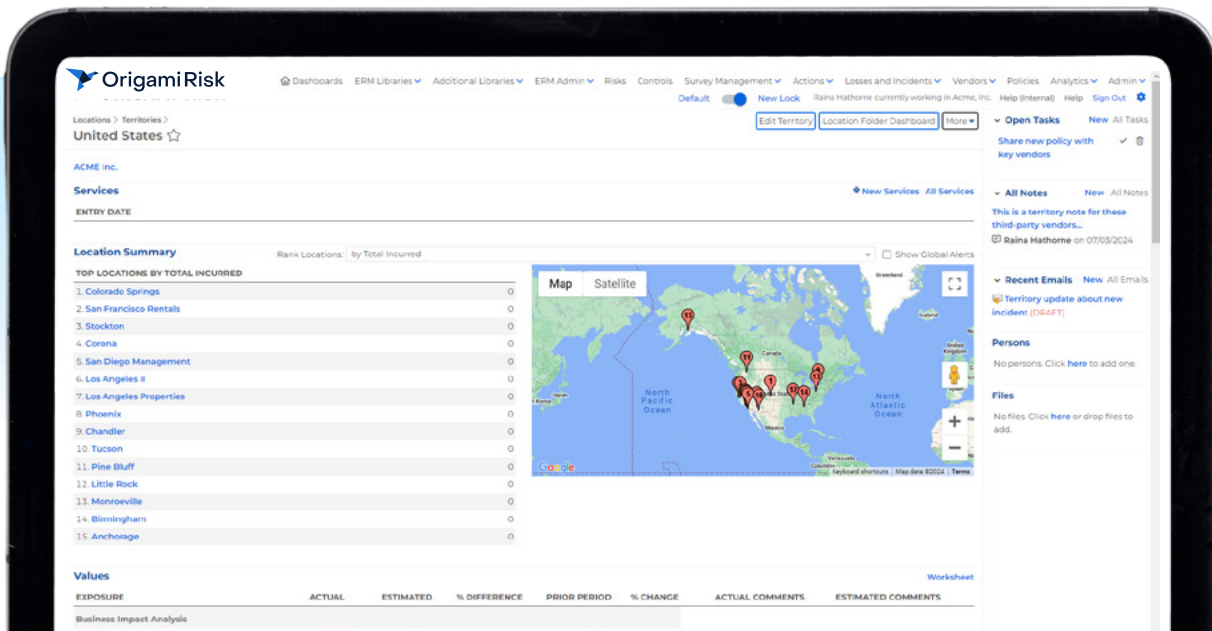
Origami Risk

Dashboards ERM Libraries Additional Libraries ERM Admin Risks Controls Survey Management Actions Losses and Incidents Vendors Policies Analytics Admin

Default New Look Raina Hathorne currently working in Acme, Inc. Help (Internal) Help Sign Out

Locations > Territories >
United States

Edit Territory Location Folder Dashboard More

ACME Inc.

Services
New Services All Services
ENTRY DATE

Location Summary
Rank Locations: by Total Incurred
Show Global Alerts

TOP LOCATIONS BY TOTAL INCURRED

| | |
|---|---|
| 1. Colorado Springs | 0 |
| 2. San Francisco Rentals | 0 |
| 3. Stockton | 0 |
| 4. Corona | 0 |
| 5. San Diego Management | 0 |
| 6. Los Angeles II | 0 |
| 7. Los Angeles Properties | 0 |
| 8. Phoenix | 0 |
| 9. Chandler | 0 |
| 10. Tucson | 0 |
| 11. Pine Bluff | 0 |
| 12. Little Rock | 0 |
| 13. Monroeville | 0 |
| 14. Birmingham | 0 |
| 15. Anchorage | 0 |

Map Satellite
Greenland
Canada
North Pacific Ocean
North Atlantic Ocean
Mexico
Google
Keyboard shortcuts Map data ©2024 Terms

Open Tasks New All Tasks
Share new policy with key vendors

All Notes New All Notes
This is a territory note for these third-party vendors...
Raina Hathorne on 07/03/2024

Recent Emails New All Emails
Territory update about new incident (DRAFT)

Persons
No persons. Click here to add one.

Files
No files. Click here or drop files to add.

Values
Worksheet

| EXPOSURE | ACTUAL | ESTIMATED | % DIFFERENCE | PRIOR PERIOD | % CHANGE | ACTUAL COMMENTS | ESTIMATED COMMENTS |
|---|---|---|---|---|---|---|---|
| Business Impact Analysis | | | | | | | |